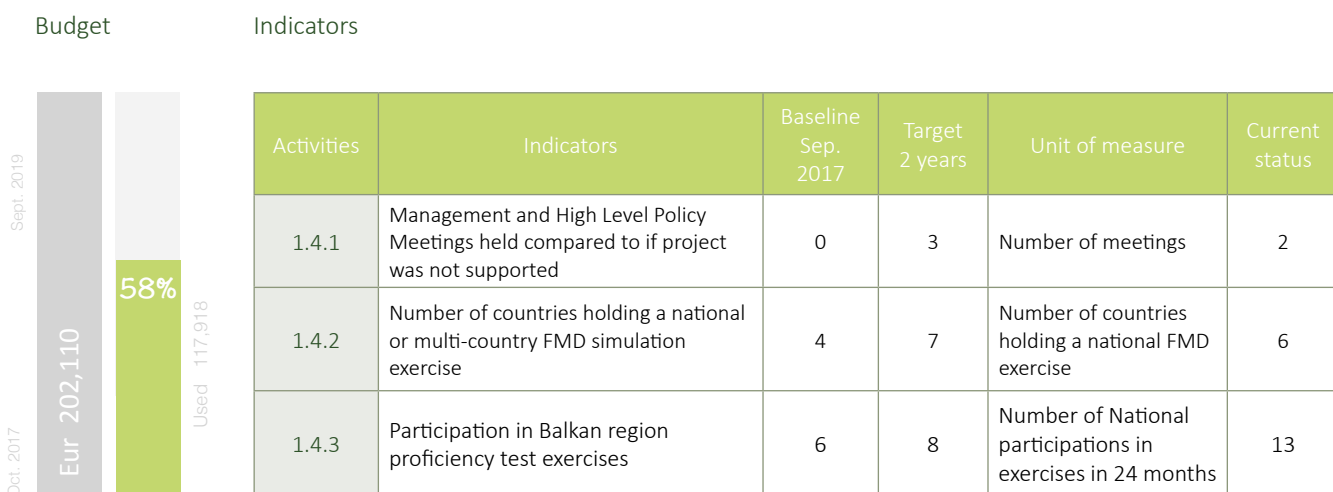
Budget

Sept 2019

Oct. 2017

Eur 202,110

58%

Used 117,918

Indicators

| Activities | Indicators | Baseline Sep. 2017 | Target 2 years | Unit of measure | Current status |
|---|---|---|---|---|---|
| 1.4.1 | Management and High Level Policy Meetings held compared to if project was not supported | 0 | 3 | Number of meetings | 2 |
| 1.4.2 | Number of countries holding a national or multi-country FMD simulation exercise | 4 | 7 | Number of countries holding a national FMD exercise | 6 |
| 1.4.3 | Participation in Balkan region proficiency test exercises | 6 | 8 | Number of National participations in exercises in 24 months | 13 |